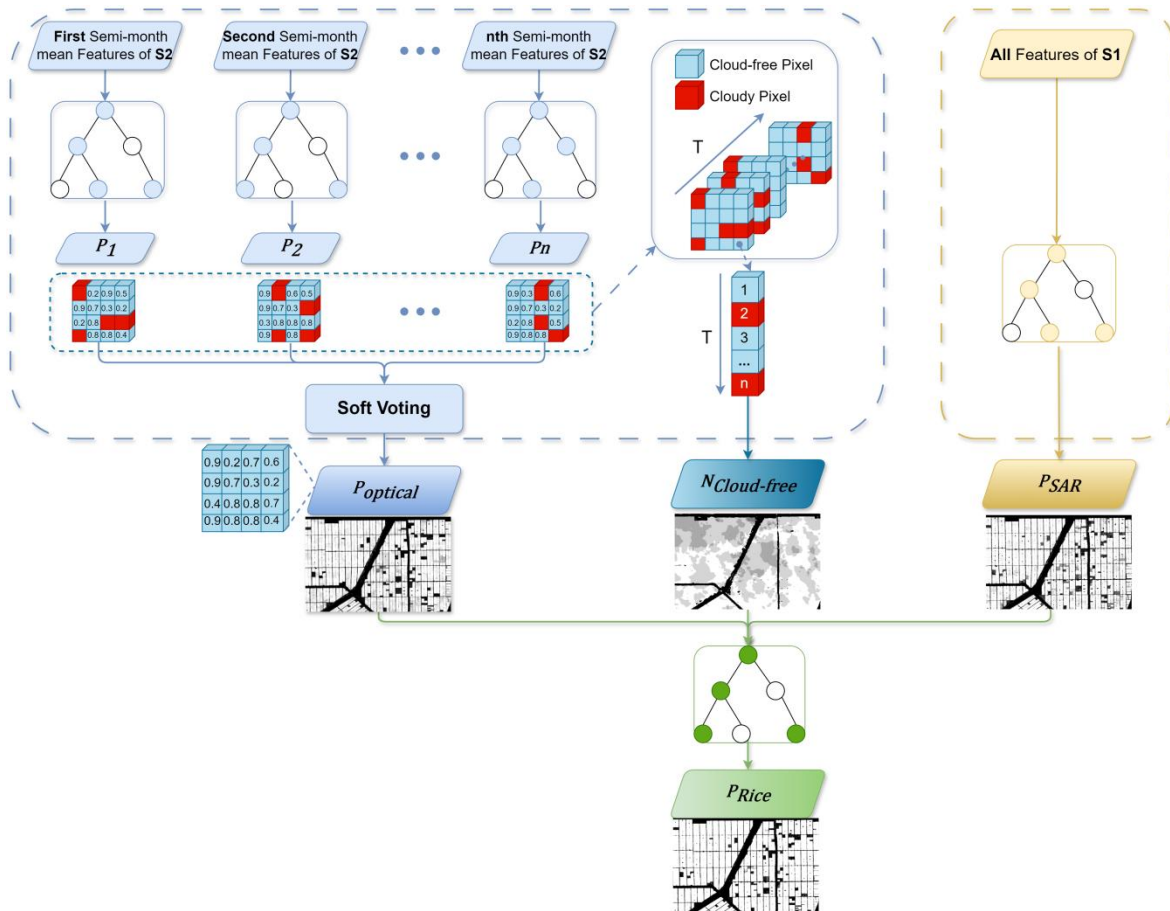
**First** Semi-month mean Features of **S2**

**Second** Semi-month mean Features of **S2**

• • •

**nth** Semi-month mean Features of **S2**

Cloud-free Pixel

Cloudy Pixel

T

**All** Features of **S1**

• • •

$P_1$

$P_2$

$Pn$

| | 0.2 | 0.9 | 0.5 |
|---|---|---|---|
| 0.9 | 0.7 | 0.3 | 0.2 |
| 0.2 | 0.8 | | |
| | 0.8 | 0.8 | 0.4 |

| 0.9 | | 0.6 | 0.5 |
|---|---|---|---|
| 0.9 | 0.7 | 0.3 | |
| 0.3 | 0.8 | | 0.8 |
| 0.9 | | 0.8 | |

• • •

| 0.9 | 0.3 | | 0.6 |
|---|---|---|---|
| 0.9 | 0.7 | 0.3 | 0.2 |
| 0.2 | 0.8 | | 0.5 |
| 0.9 | 0.8 | 0.8 | |

T

1

2

3

...

n

**Soft Voting**

| 0.9 | 0.2 | 0.7 | 0.6 |
|---|---|---|---|
| 0.9 | 0.7 | 0.3 | 0.2 |
| 0.4 | 0.8 | 0.8 | 0.7 |
| 0.9 | 0.8 | 0.8 | 0.4 |

$P_{optical}$

$N_{Cloud\text{-}free}$

$P_{SAR}$

$P_{Rice}$